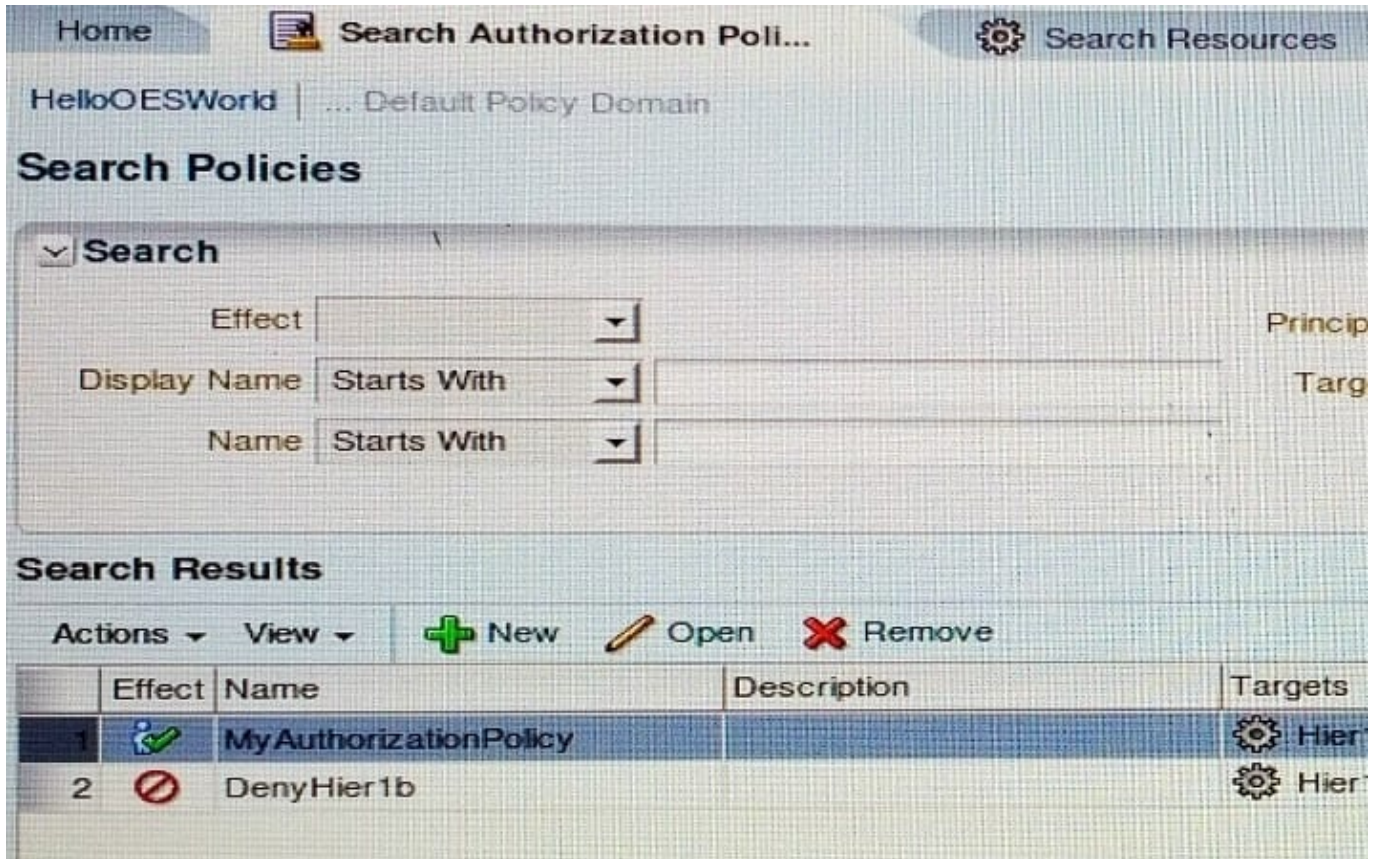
Home | Search Authorization Poli... | Search Resources

HelloOESWorld | ... Default Policy Domain

Search Policies

Search

Effect

Display Name Starts With

Name Starts With

Princip

Targ

Search Results

Actions View New Open Remove

| | Effect | Name | Description | Targets |
|---|---|---|---|---|
| 1 | | MyAuthorizationPolicy | | Hier |
| 2 | | DenyHier1b | | Hier |